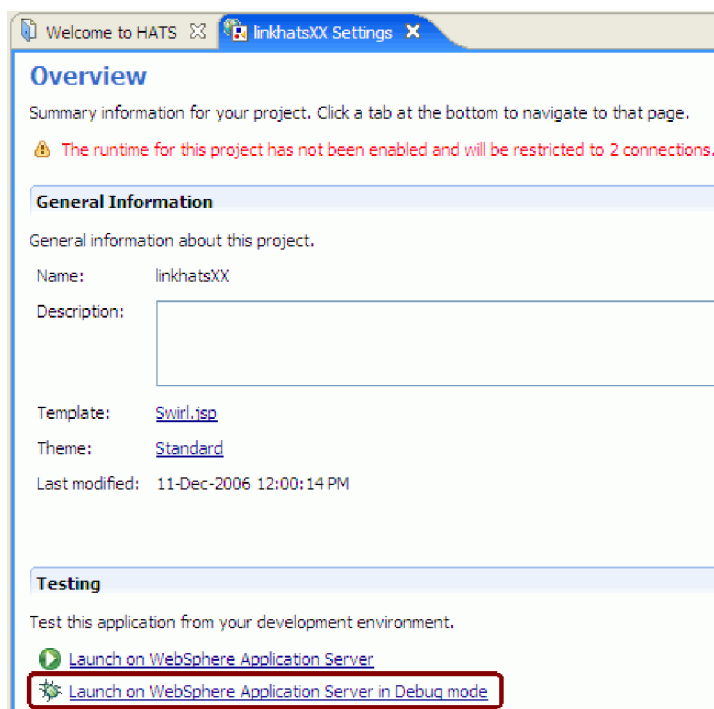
Welcome to HATS linkhatsXX Settings

Overview

Summary information for your project. Click a tab at the bottom to navigate to that page.

The runtime for this project has not been enabled and will be restricted to 2 connections.

General Information

General information about this project.

Name: linkhatsXX

Description:

Template: Swirl.jsp

Theme: Standard

Last modified: 11-Dec-2006 12:00:14 PM

Testing

Test this application from your development environment.

Launch on WebSphere Application Server

Launch on WebSphere Application Server in Debug mode